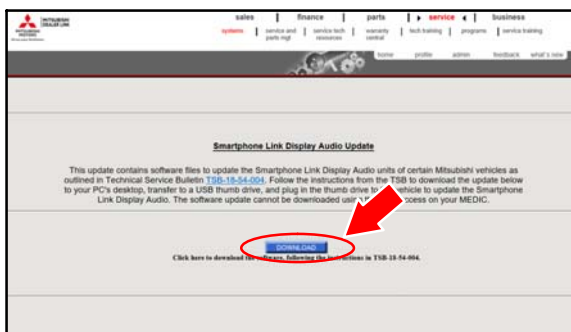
MITSUBISHI DEALER LINK

MITSUBISHI MOTORS

sales | finance | parts | service | business

systems | service and parts mgt | service tech resources | warranty central | tech training | programs | service training

home | profile | admin | feedback | what's new

Smartphone Link Display Audio Update

This update contains software files to update the Smartphone Link Display Audio units of certain Mitsubishi vehicles as outlined in Technical Service Bulletin TSB-18-54-004. Follow the instructions from the TSB to download the update below to your PC's desktop, transfer to a USB thumb drive, and plug in the thumb drive to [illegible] vehicle to update the Smartphone Link Display Audio. The software update cannot be downloaded usi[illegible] access on your MEDIC.

DOWNLOAD

Click here to download the software, following the i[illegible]ctions in TSB-18-54-004.